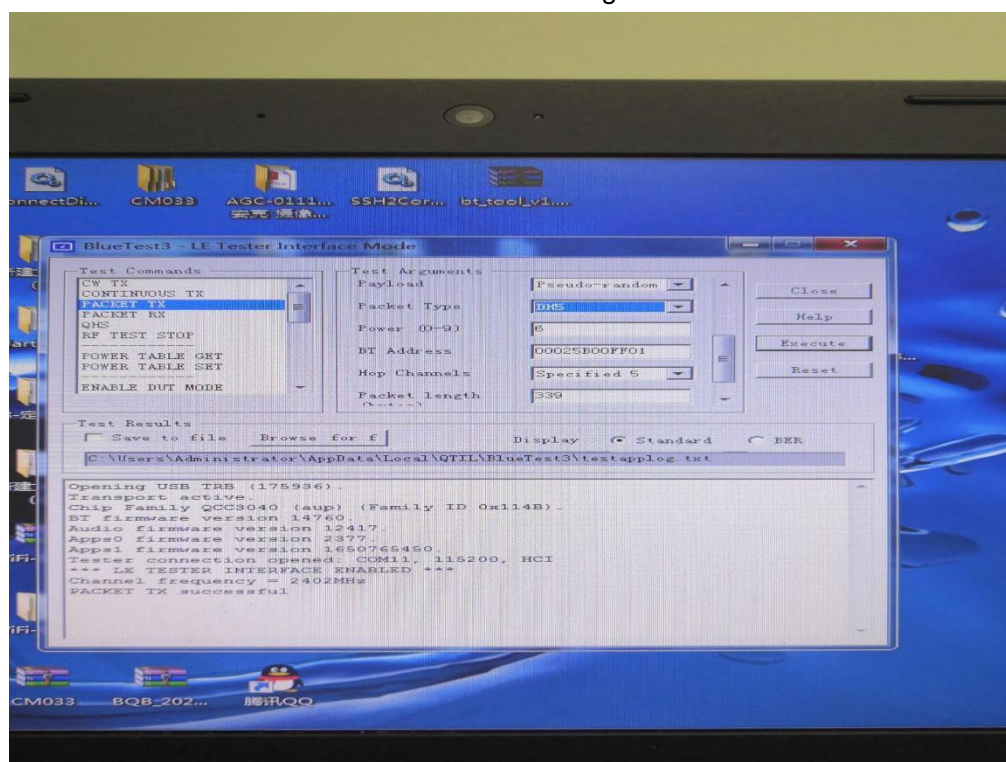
onnectDi... CM033 AGC-0111... 安克 温德... SSH2Cor... bt_tool_v1...

BlueTest3 - LE Tester Interface Mode

Test Commands
CW TX
CONTINUOUS TX
PACKET TX
PACKET RX
QHS
RF TEST STOP
POWER TABLE GET
POWER TABLE SET
ENABLE DUT MODE

Test Arguments
Payload Pseudo-random
Packet Type DH5
Power (0-9) 8
BT Address 00025B00FF01
Hop Channels Specified 5
Packet length 339

Close
Help
Execute
Reset

Test Results
Save to file Browse for f
Display Standard BER
C:\Users\Administrator\AppData\Local\QTIL\BlueTest3\testapplog.txt

Opening USB TRB (175936).
Transport active.
Chip Family QCC3040 (aup) (Family ID 0x114B).
BT firmware version 14760.
Audio firmware version 12417.
Apps0 firmware version 2377.
Apps1 firmware version 1650765450.
Tester connection opened: COM11, 115200, HCI
*** LE TESTER INTERFACE ENABLED ***
Channel frequency = 2402MHz
PACKET TX successful

CM033 BQB_202... 腾讯QQ